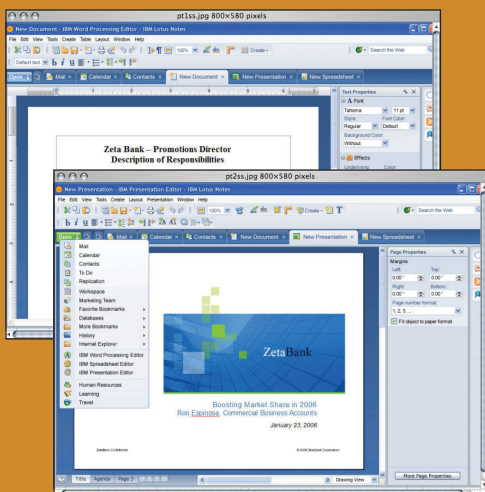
pt1ss.jpg 800×580 pixels

New Document - IBM Word Processing Editor - IBM Lotus Notes

File Edit View Tools Create Table Layout Window Help

100%

Create

Search the Web

Default text

Open

Mail

Calendar

Contacts

New Document

New Presentation

New Spreadsheet

Text Properties

Font

Tahoma

11 pt

Style:

Font Color:

Regular

Default

Background Color:

Without

Effects

Underlining

Color

Zeta Bank – Promotions Director
Description of Responsibilities

pt2ss.jpg 800×580 pixels

New Presentation - IBM Presentation Editor - IBM Lotus Notes

File Edit View Tools Create Layout Window Help

100%

Create

Search the Web

Open

Mail

Calendar

Contacts

New Document

New Presentation

New Spreadsheet

Mail
Calendar
Contacts
To Do
Replication
Workspace
Marketing Team
Favorite Bookmarks
Databases
More Bookmarks
History
Internet Explorer
IBM Word Processing Editor
IBM Spreadsheet Editor
IBM Presentation Editor
Human Resources
Learning
Travel

Page Properties

Margins

Left:

Top:

0.00"

0.00"

Right:

Bottom:

0.00"

0.00"

Page number format:

1, 2, 3, ...

Fit object to paper format

ZetaBank

Boosting Market Share in 2006
Ron Espinosa, Commercial Business Accounts

January 23, 2006

ZetaBank Confidential

© 2006 ZetaBank Corporation

Title

Agenda

Page 3

Drawing View

More Page Properties